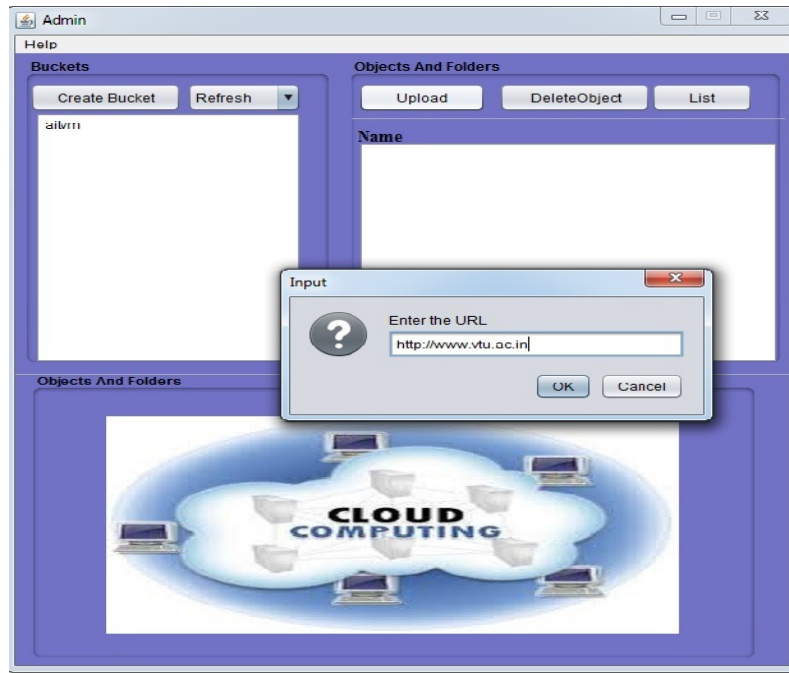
Admin

Help

Buckets

Create Bucket

Refresh

aitvm

Objects And Folders

Upload

DeleteObject

List

Name

Input

Enter the URL

http://www.vtu.ac.in

OK

Cancel

Objects And Folders

CLOUD COMPUTING